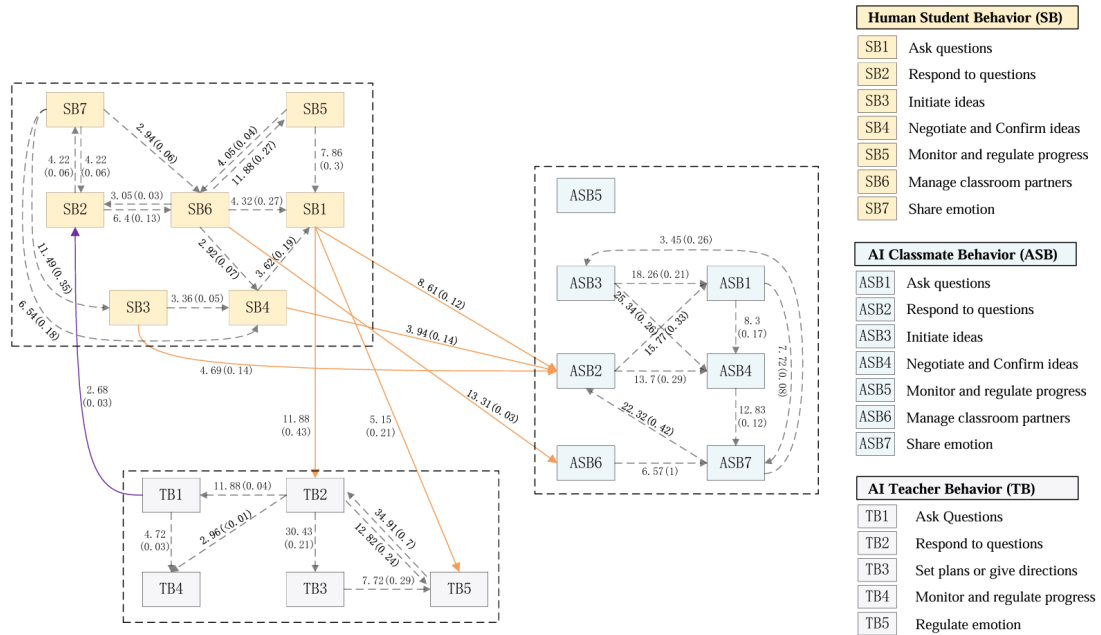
Human Student Behavior (SB)
SB1 Ask questions
SB2 Respond to questions
SB3 Initiate ideas
SB4 Negotiate and Confirm ideas
SB5 Monitor and regulate progress
SB6 Manage classroom partners
SB7 Share emotion

AI Classmate Behavior (ASB)
ASB1 Ask questions
ASB2 Respond to questions
ASB3 Initiate ideas
ASB4 Negotiate and Confirm ideas
ASB5 Monitor and regulate progress
ASB6 Manage classroom partners
ASB7 Share emotion

AI Teacher Behavior (TB)
TB1 Ask Questions
TB2 Respond to questions
TB3 Set plans or give directions
TB4 Monitor and regulate progress
TB5 Regulate emotion

SB7
SB5
SB2
SB6
SB1
SB3
SB4
2.94 (0.06)
4.05 (0.04)
11.88 (0.27)
7.86 (0.3)
4.22 (0.06)
4.22 (0.06)
3.05 (0.03)
6.4 (0.13)
4.32 (0.27)
2.92 (0.07)
3.62 (0.19)
11.49 (0.35)
6.54 (0.18)
3.36 (0.05)
8.61 (0.12)
3.94 (0.14)
4.69 (0.14)
13.31 (0.03)
2.68 (0.03)
11.88 (0.43)
5.15 (0.21)

ASB5
ASB3
ASB1
ASB2
ASB4
ASB6
ASB7
3.45 (0.26)
18.26 (0.21)
25.34 (0.26)
15.77 (0.33)
8.3 (0.17)
7.72 (0.08)
13.7 (0.29)
12.83 (0.12)
22.32 (0.42)
6.57 (1)

TB1
TB2
TB4
TB3
TB5
11.88 (0.04)
4.72 (0.03)
2.96 (<0.01)
30.43 (0.21)
34.91 (0.7)
12.82 (0.24)
7.72 (0.29)